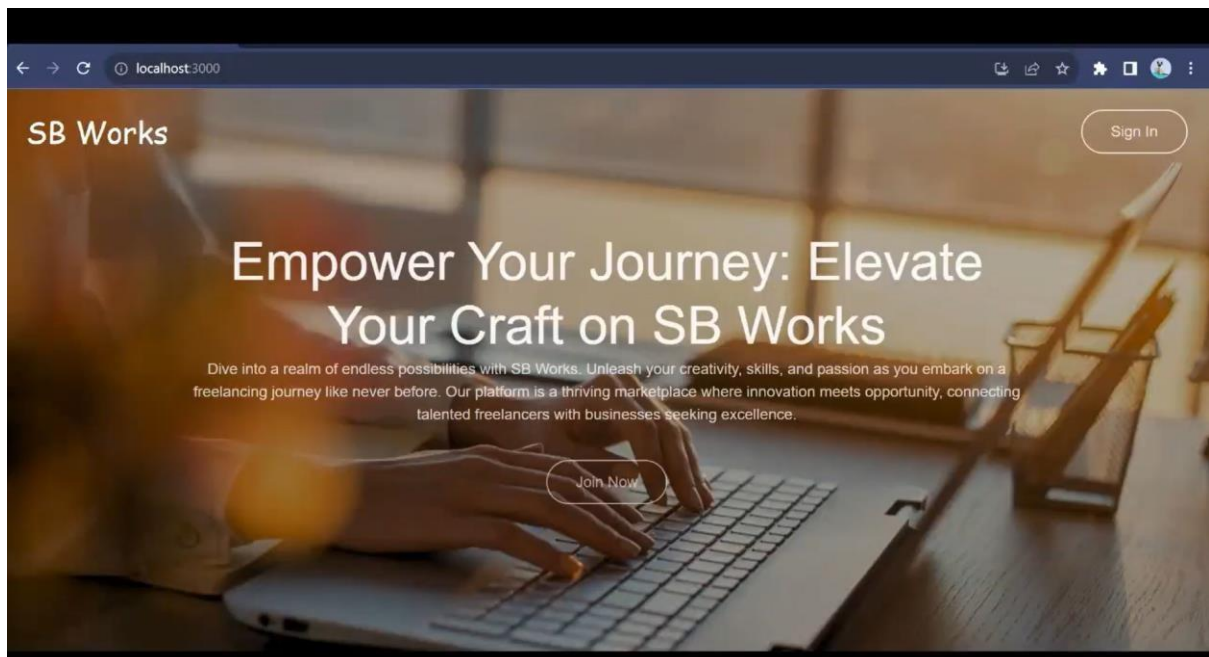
localhost:3000

SB Works

Sign In

Empower Your Journey: Elevate Your Craft on SB Works

Dive into a realm of endless possibilities with SB Works. Unleash your creativity, skills, and passion as you embark on a freelancing journey like never before. Our platform is a thriving marketplace where innovation meets opportunity, connecting talented freelancers with businesses seeking excellence.

Join Now